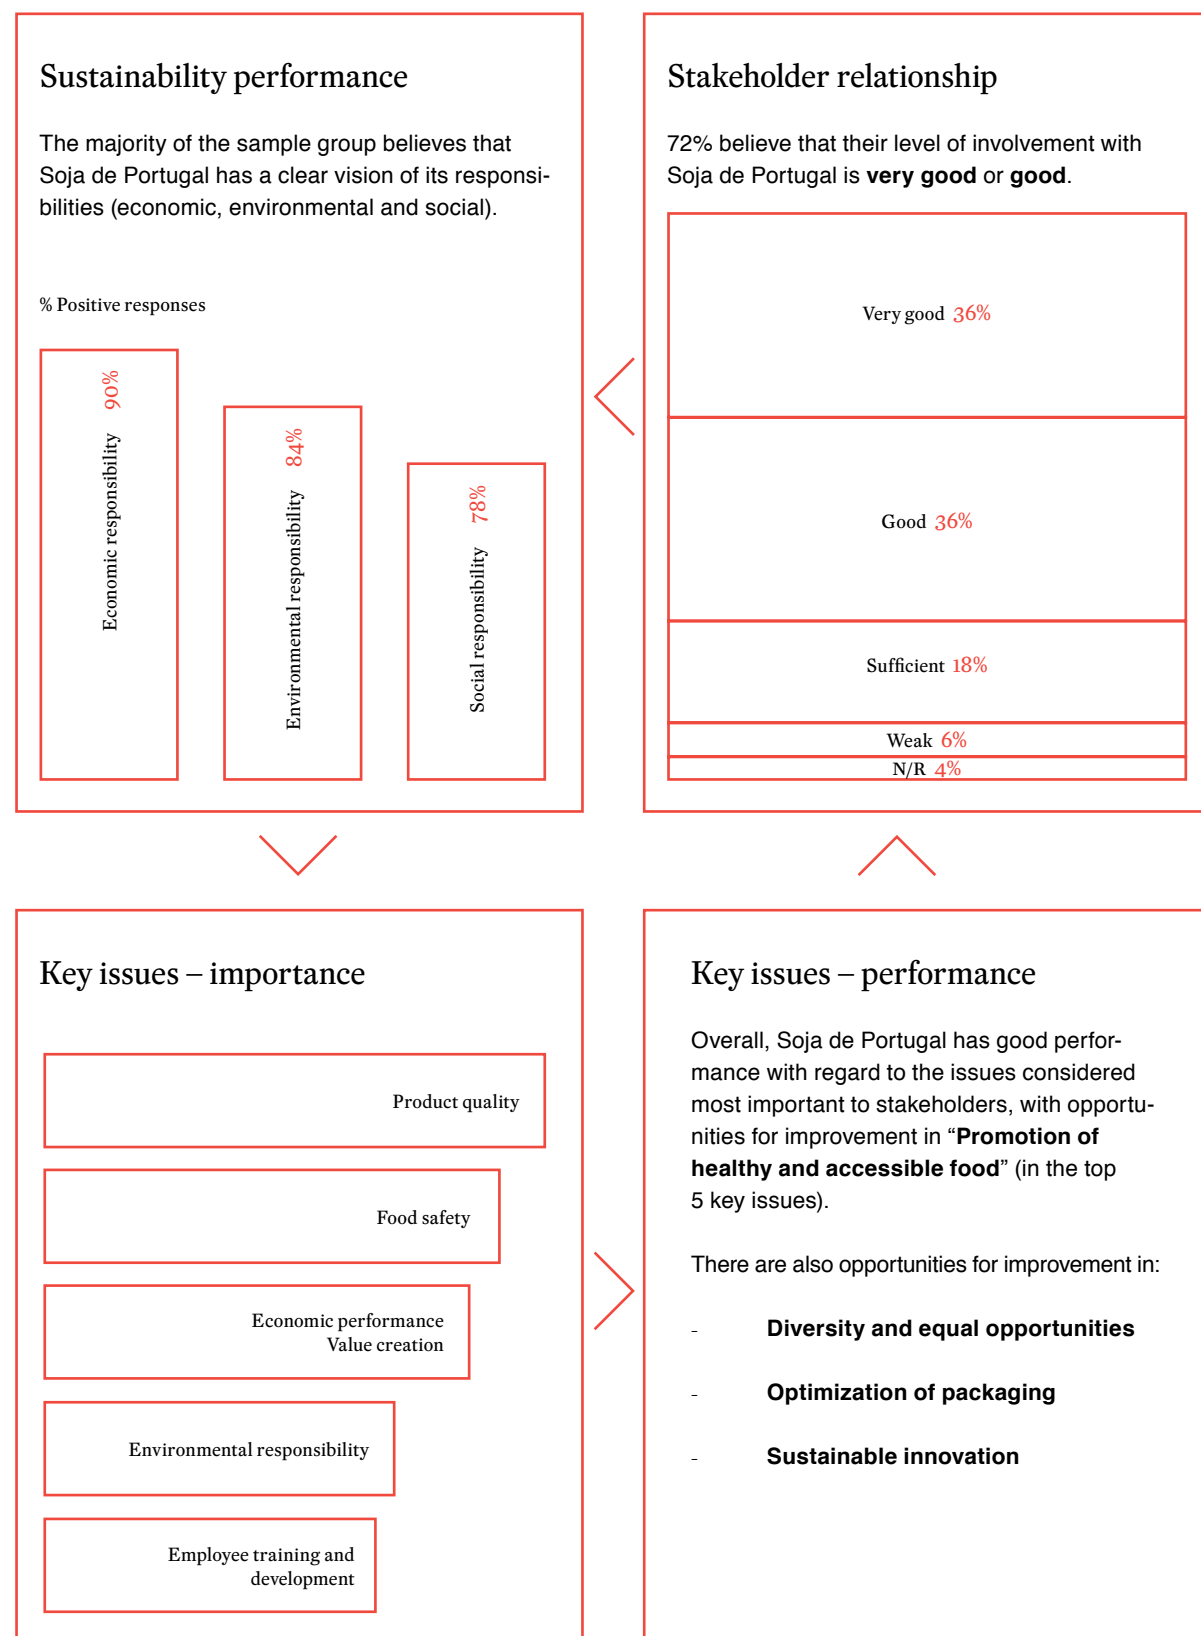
Sustainability performance

The majority of the sample group believes that Soja de Portugal has a clear vision of its responsibilities (economic, environmental and social).

% Positive responses

Economic responsibility 90%

Environmental responsibility 84%

Social responsibility 78%

Stakeholder relationship

72% believe that their level of involvement with Soja de Portugal is **very good** or **good**.

Very good 36%

Good 36%

Sufficient 18%

Weak 6%

N/R 4%

Key issues – importance

Product quality

Food safety

Economic performance
Value creation

Environmental responsibility

Employee training and development

Key issues – performance

Overall, Soja de Portugal has good performance with regard to the issues considered most important to stakeholders, with opportunities for improvement in “**Promotion of healthy and accessible food**” (in the top 5 key issues).

There are also opportunities for improvement in:

- **Diversity and equal opportunities**

- **Optimization of packaging**

- **Sustainable innovation**